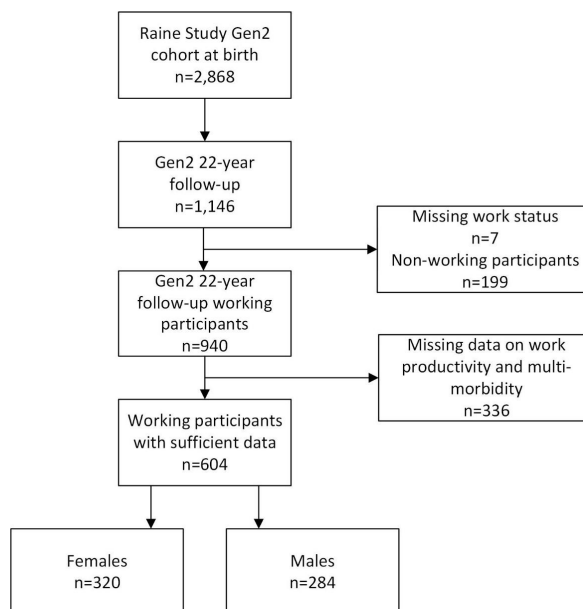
Raine Study Gen2 cohort at birth n=2,868

Gen2 22-year follow-up n=1,146

Missing work status n=7 Non-working participants n=199

Gen2 22-year follow-up working participants n=940

Missing data on work productivity and multimorbidity n=336

Working participants with sufficient data n=604

Females n=320

Males n=284